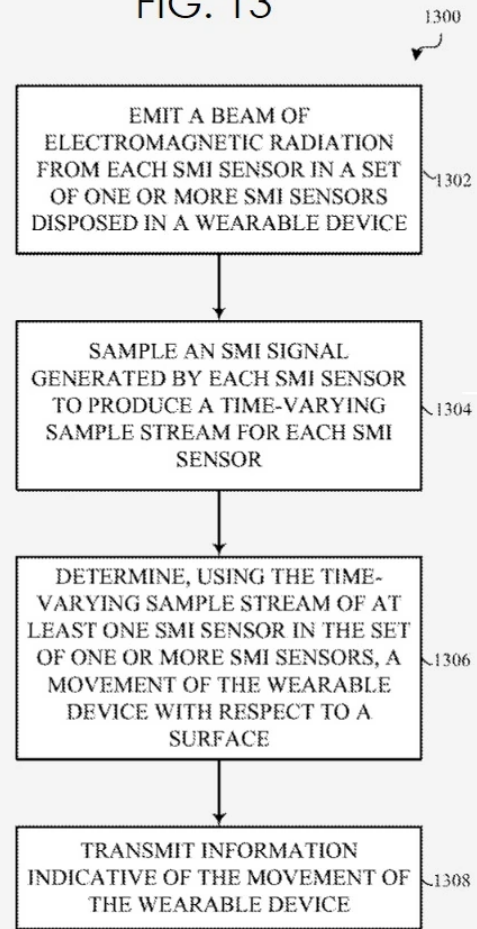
FIG. 13

1300

EMIT A BEAM OF ELECTROMAGNETIC RADIATION FROM EACH SMI SENSOR IN A SET OF ONE OR MORE SMI SENSORS DISPOSED IN A WEARABLE DEVICE

1302

SAMPLE AN SMI SIGNAL GENERATED BY EACH SMI SENSOR TO PRODUCE A TIME-VARYING SAMPLE STREAM FOR EACH SMI SENSOR

1304

DETERMINE, USING THE TIME-VARYING SAMPLE STREAM OF AT LEAST ONE SMI SENSOR IN THE SET OF ONE OR MORE SMI SENSORS, A MOVEMENT OF THE WEARABLE DEVICE WITH RESPECT TO A SURFACE

1306

TRANSMIT INFORMATION INDICATIVE OF THE MOVEMENT OF THE WEARABLE DEVICE

1308